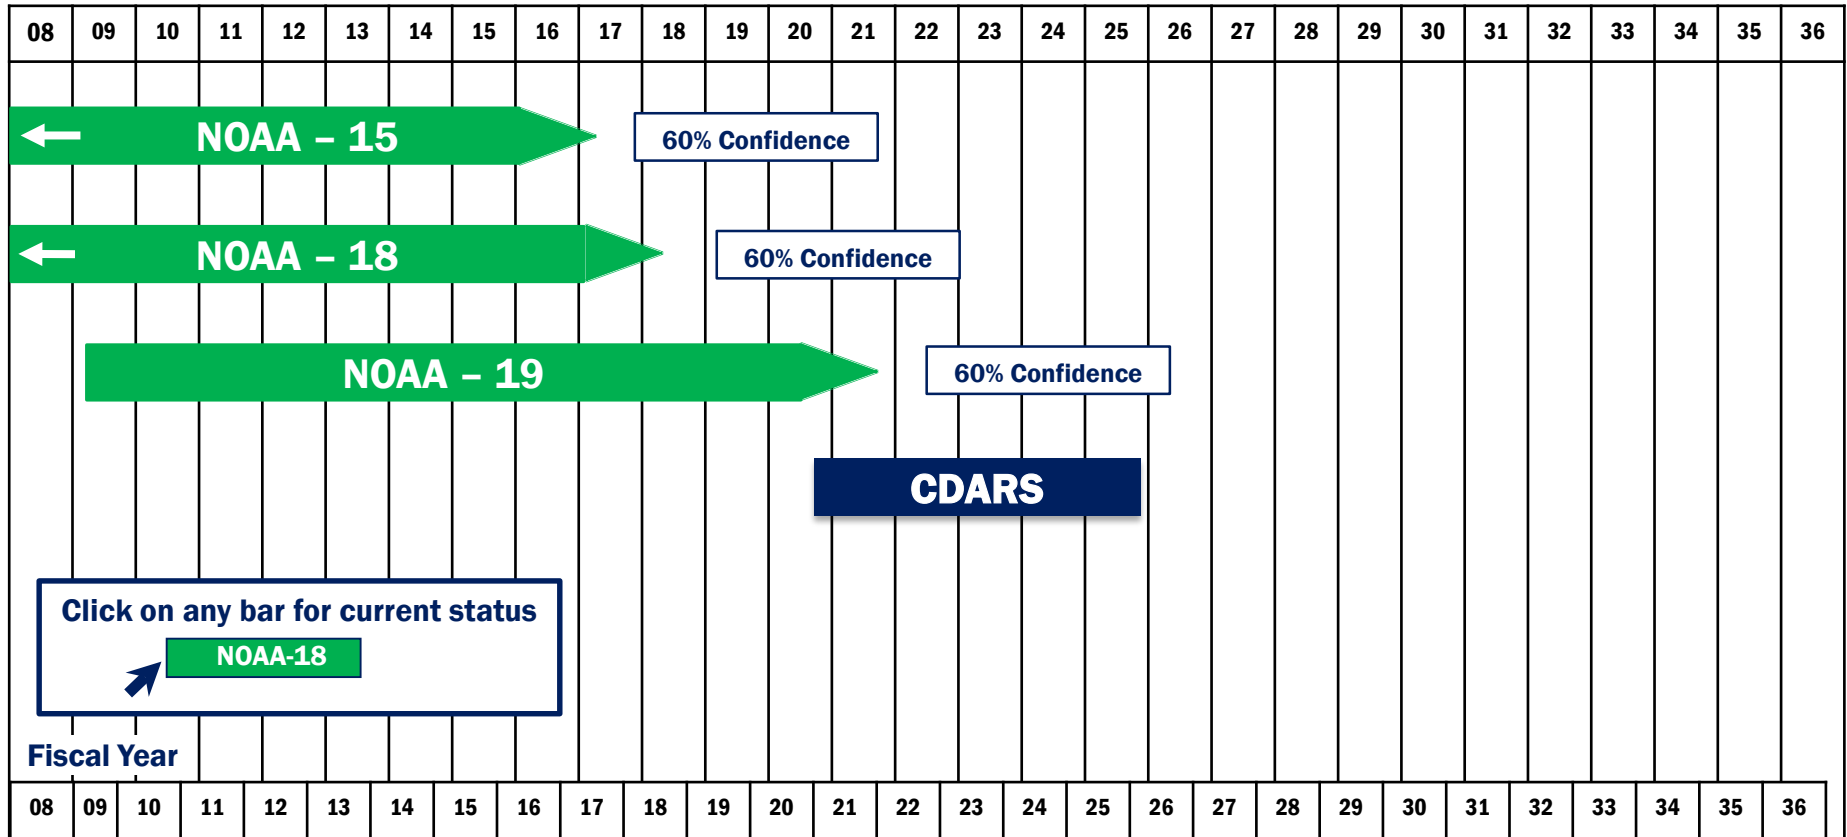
| 08 | 09 | 10 | 11 | 12 | 13 | 14 | 15 | 16 | 17 | 18 | 19 | 20 | 21 | 22 | 23 | 24 | 25 | 26 | 27 | 28 | 29 | 30 | 31 | 32 | 33 | 34 | 35 | 36 |
|---|---|---|---|---|---|---|---|---|---|---|---|---|---|---|---|---|---|---|---|---|---|---|---|---|---|---|---|---|

NOAA – 15

60% Confidence

NOAA – 18

60% Confidence

NOAA – 19

60% Confidence

CDARS

Click on any bar for current status

NOAA-18

Fiscal Year

| 08 | 09 | 10 | 11 | 12 | 13 | 14 | 15 | 16 | 17 | 18 | 19 | 20 | 21 | 22 | 23 | 24 | 25 | 26 | 27 | 28 | 29 | 30 | 31 | 32 | 33 | 34 | 35 | 36 |
|---|---|---|---|---|---|---|---|---|---|---|---|---|---|---|---|---|---|---|---|---|---|---|---|---|---|---|---|---|